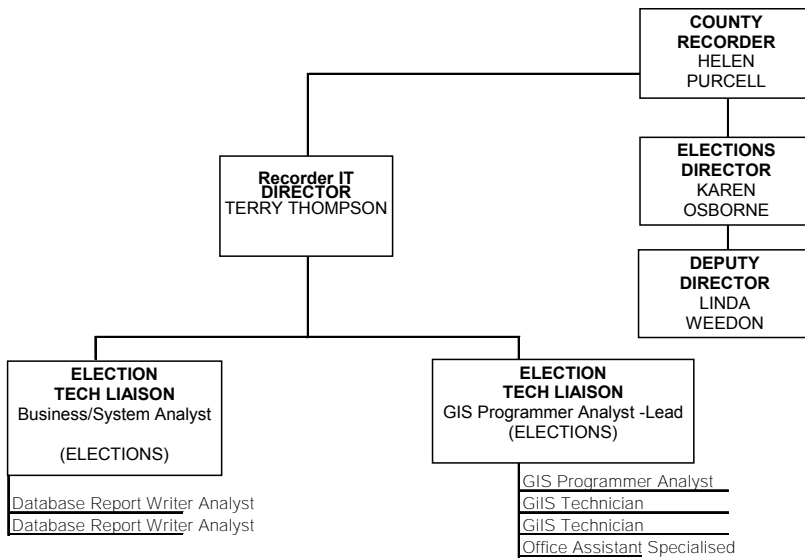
COUNTY RECORDER
HELEN PURCELL

Recorder IT DIRECTOR
TERRY THOMPSON

ELECTIONS DIRECTOR
KAREN OSBORNE

DEPUTY DIRECTOR
LINDA WEEDON

ELECTION TECH LIAISON
Business/System Analyst

(ELECTIONS)

Database Report Writer Analyst
Database Report Writer Analyst

ELECTION TECH LIAISON
GIS Programmer Analyst -Lead
(ELECTIONS)

GIS Programmer Analyst
GIIS Technician
GIIS Technician
Office Assistant Specialised